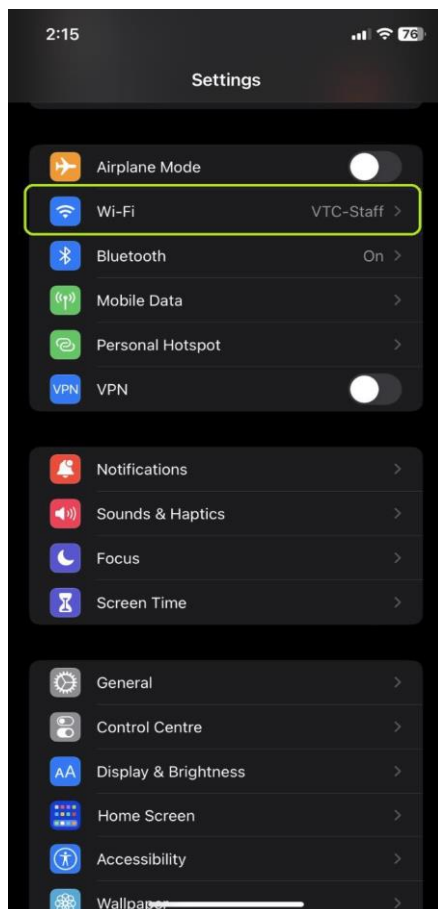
2:15
76

Settings

Airplane Mode
Wi-Fi VTC-Staff >
Bluetooth On >
Mobile Data >
Personal Hotspot >
VPN VPN

Notifications >
Sounds & Haptics >
Focus >
Screen Time >

General >
Control Centre >
AA Display & Brightness >
Home Screen >
Accessibility >
Wallpaper >